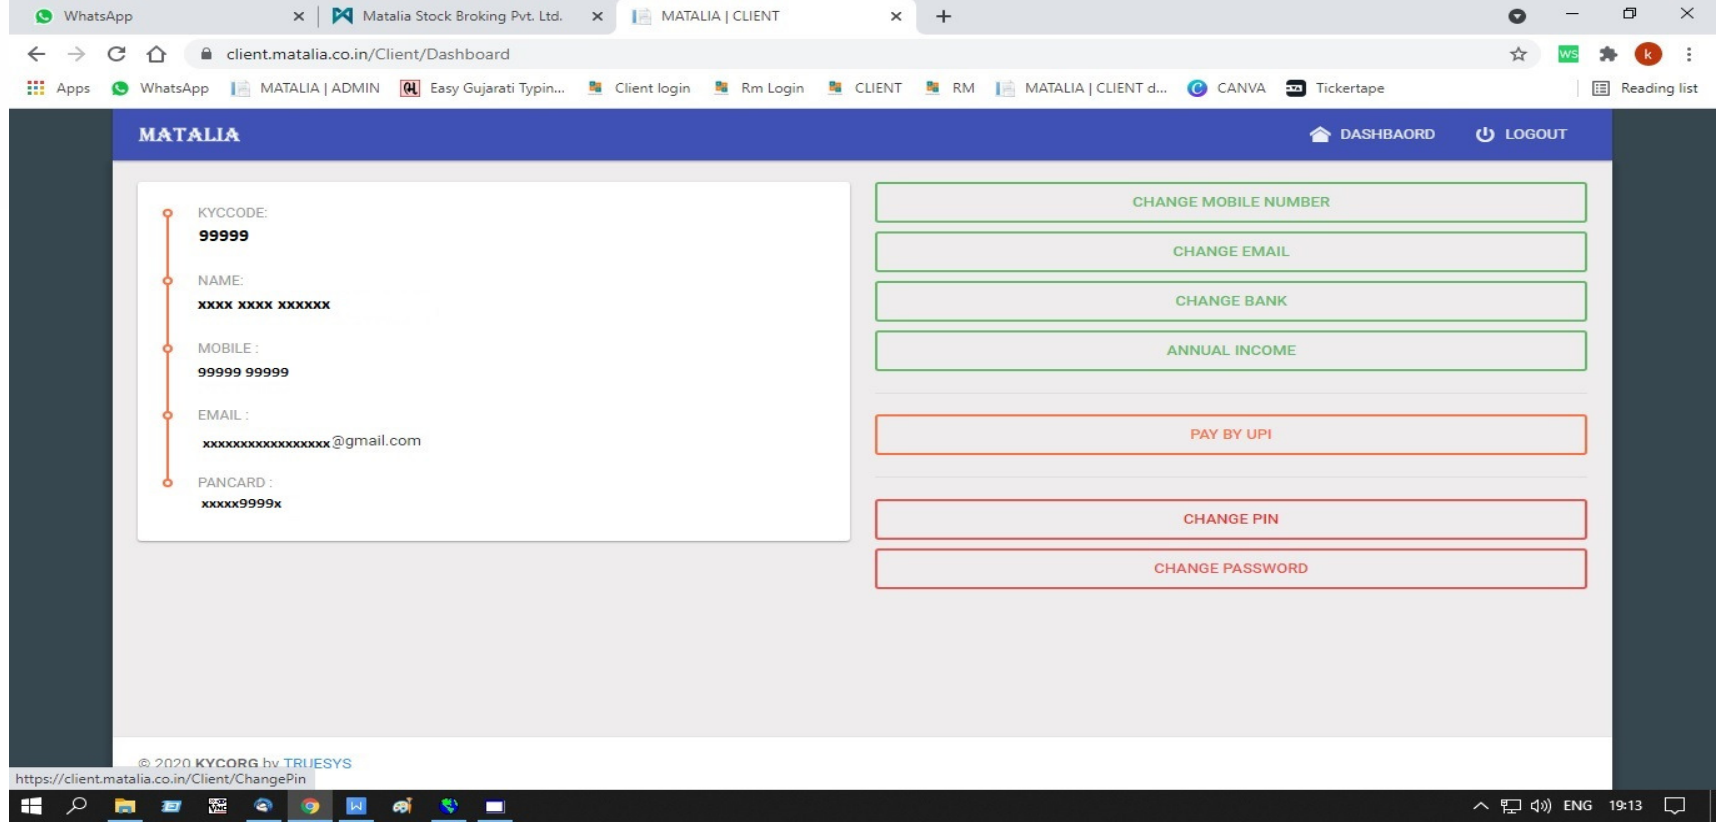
WhatsApp × Matalia Stock Broking Pvt. Ltd. × MATALIA | CLIENT × +

client.matalia.co.in/Client/Dashboard

Apps WhatsApp MATALIA | ADMIN Easy Gujarati Typin... Client login Rm Login CLIENT RM MATALIA | CLIENT d... CANVA Tickertape Reading list

MATALIA

DASHBAORD LOGOUT

KYCCODE:
99999

NAME:
xxxx xxxx xxxxxx

MOBILE :
99999 99999

EMAIL :
xxxxxxxxxxxxxxxxx@gmail.com

PANCARD :
xxxxx9999x

CHANGE MOBILE NUMBER

CHANGE EMAIL

CHANGE BANK

ANNUAL INCOME

PAY BY UPI

CHANGE PIN

CHANGE PASSWORD

© 2020 KYCORG by TRUESYS

https://client.matalia.co.in/Client/ChangePin

ENG 19:13